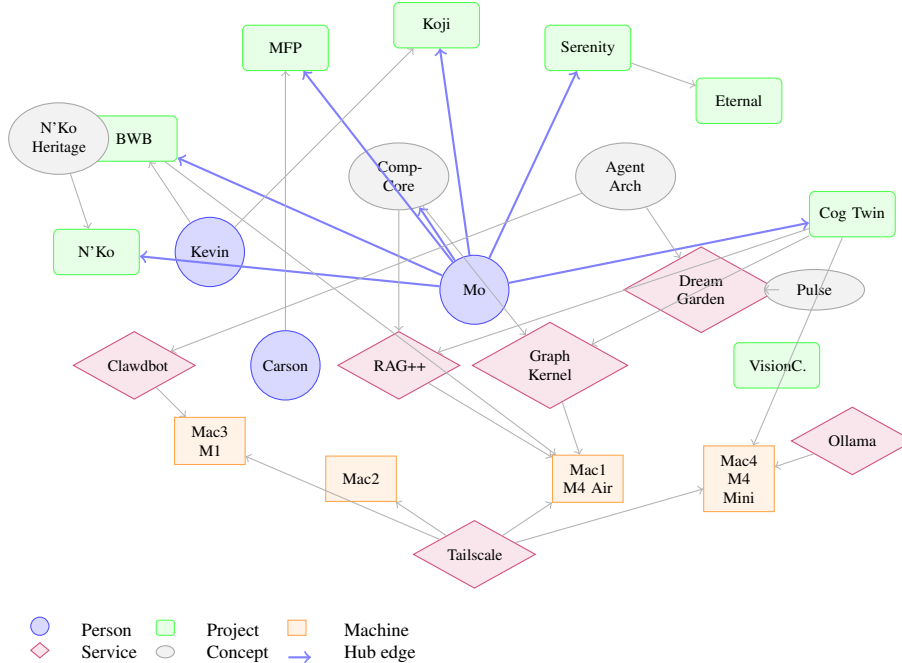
MFP
Koji
Serenity
Eternal
N'Ko Heritage
BWB
Comp-Core
Agent Arch
Cog Twin
N'Ko
Kevin
Mo
Dream Garden
Pulse
Clawdbot
Carson
RAG++
Graph Kernel
VisionC.
Mac3 M1
Mac2
Mac1 M4 Air
Mac4 M4 Mini
Ollama
Tailscale

Person
Project
Machine
Service
Concept
Hub edge